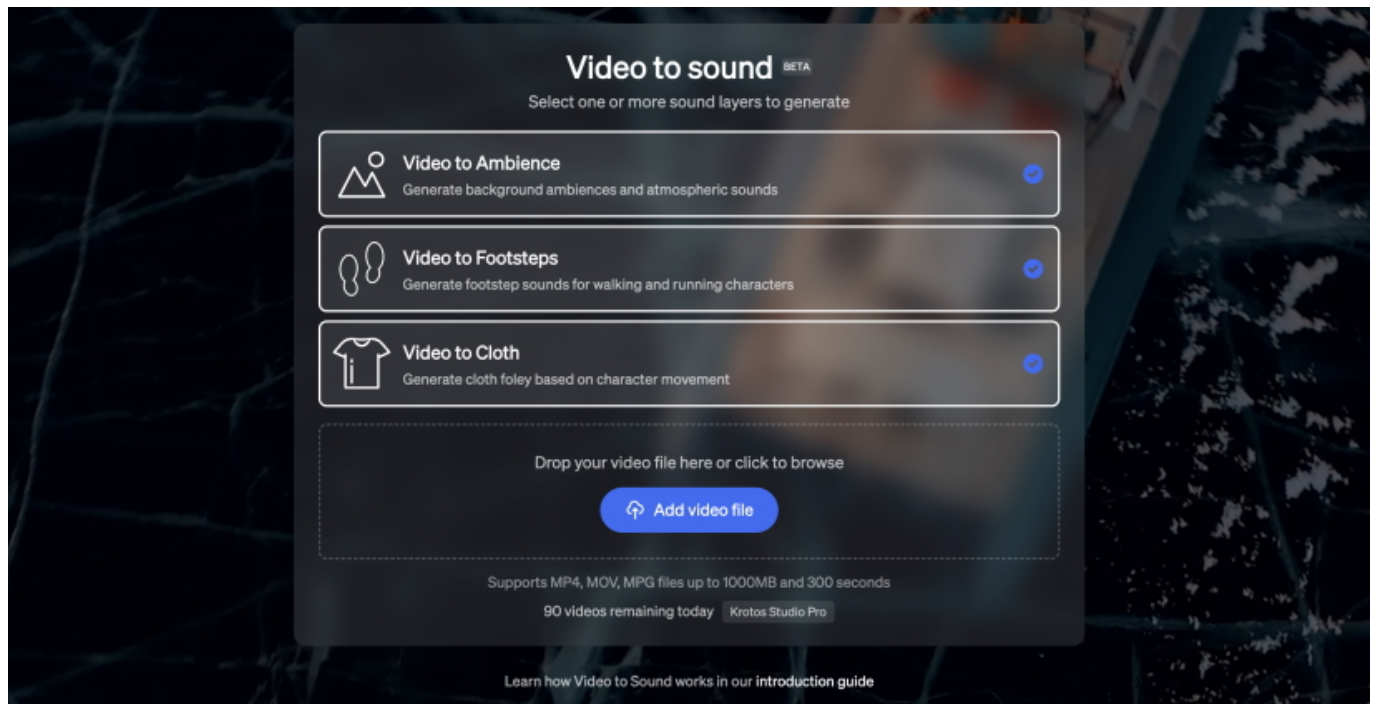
Video to sound BETA

Select one or more sound layers to generate

Video to Ambience
Generate background ambiences and atmospheric sounds

Video to Footsteps
Generate footstep sounds for walking and running characters

Video to Cloth
Generate cloth foley based on character movement

Drop your video file here or click to browse

Add video file

Supports MP4, MOV, MPG files up to 1000MB and 300 seconds

90 videos remaining today Krotos Studio Pro

Learn how Video to Sound works in our introduction guide